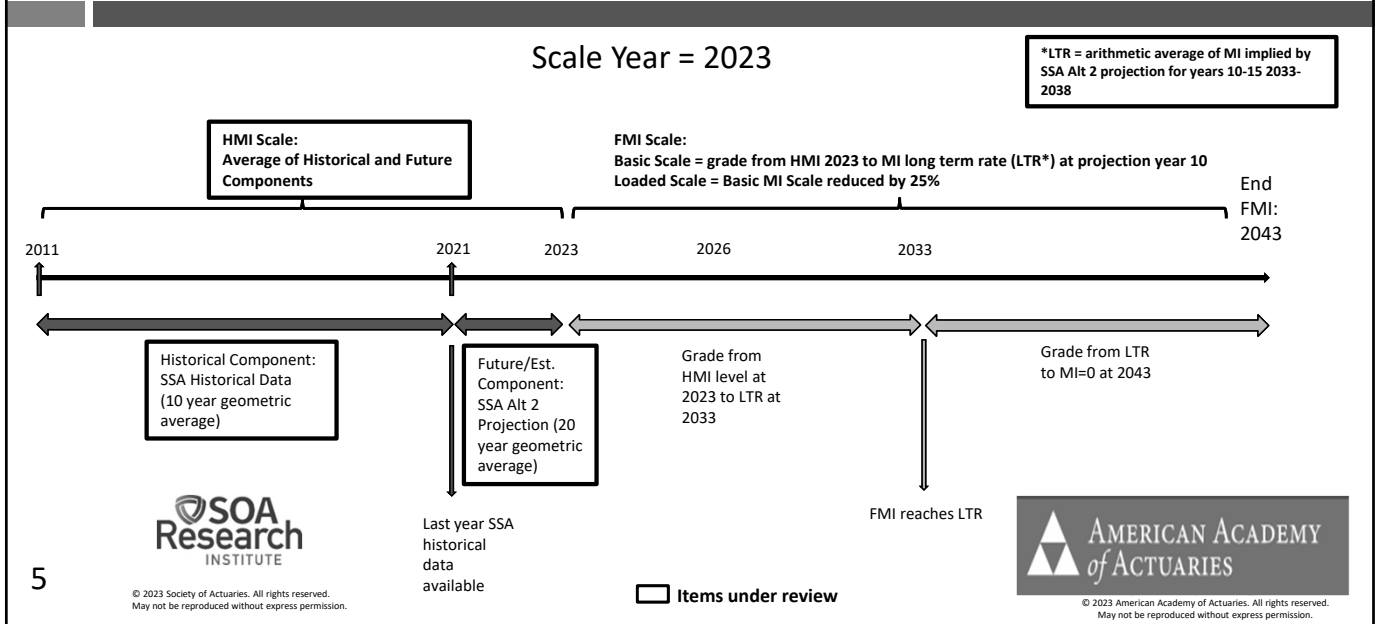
Scale Year = 2023

*LTR = arithmetic average of MI implied by SSA Alt 2 projection for years 10-15 2033-2038

HMI Scale:
Average of Historical and Future Components

FMI Scale:
Basic Scale = grade from HMI 2023 to MI long term rate (LTR*) at projection year 10
Loaded Scale = Basic MI Scale reduced by 25%

End FMI: 2043

2011

2021

2023

2026

2033

Historical Component: SSA Historical Data (10 year geometric average)

Future/Est. Component: SSA Alt 2 Projection (20 year geometric average)

Grade from HMI level at 2023 to LTR at 2033

Grade from LTR to MI=0 at 2043

Last year SSA historical data available

FMI reaches LTR

SOA Research INSTITUTE

© 2023 Society of Actuaries. All rights reserved. May not be reproduced without express permission.

5

Items under review

AMERICAN ACADEMY of ACTUARIES

© 2023 American Academy of Actuaries. All rights reserved. May not be reproduced without express permission.